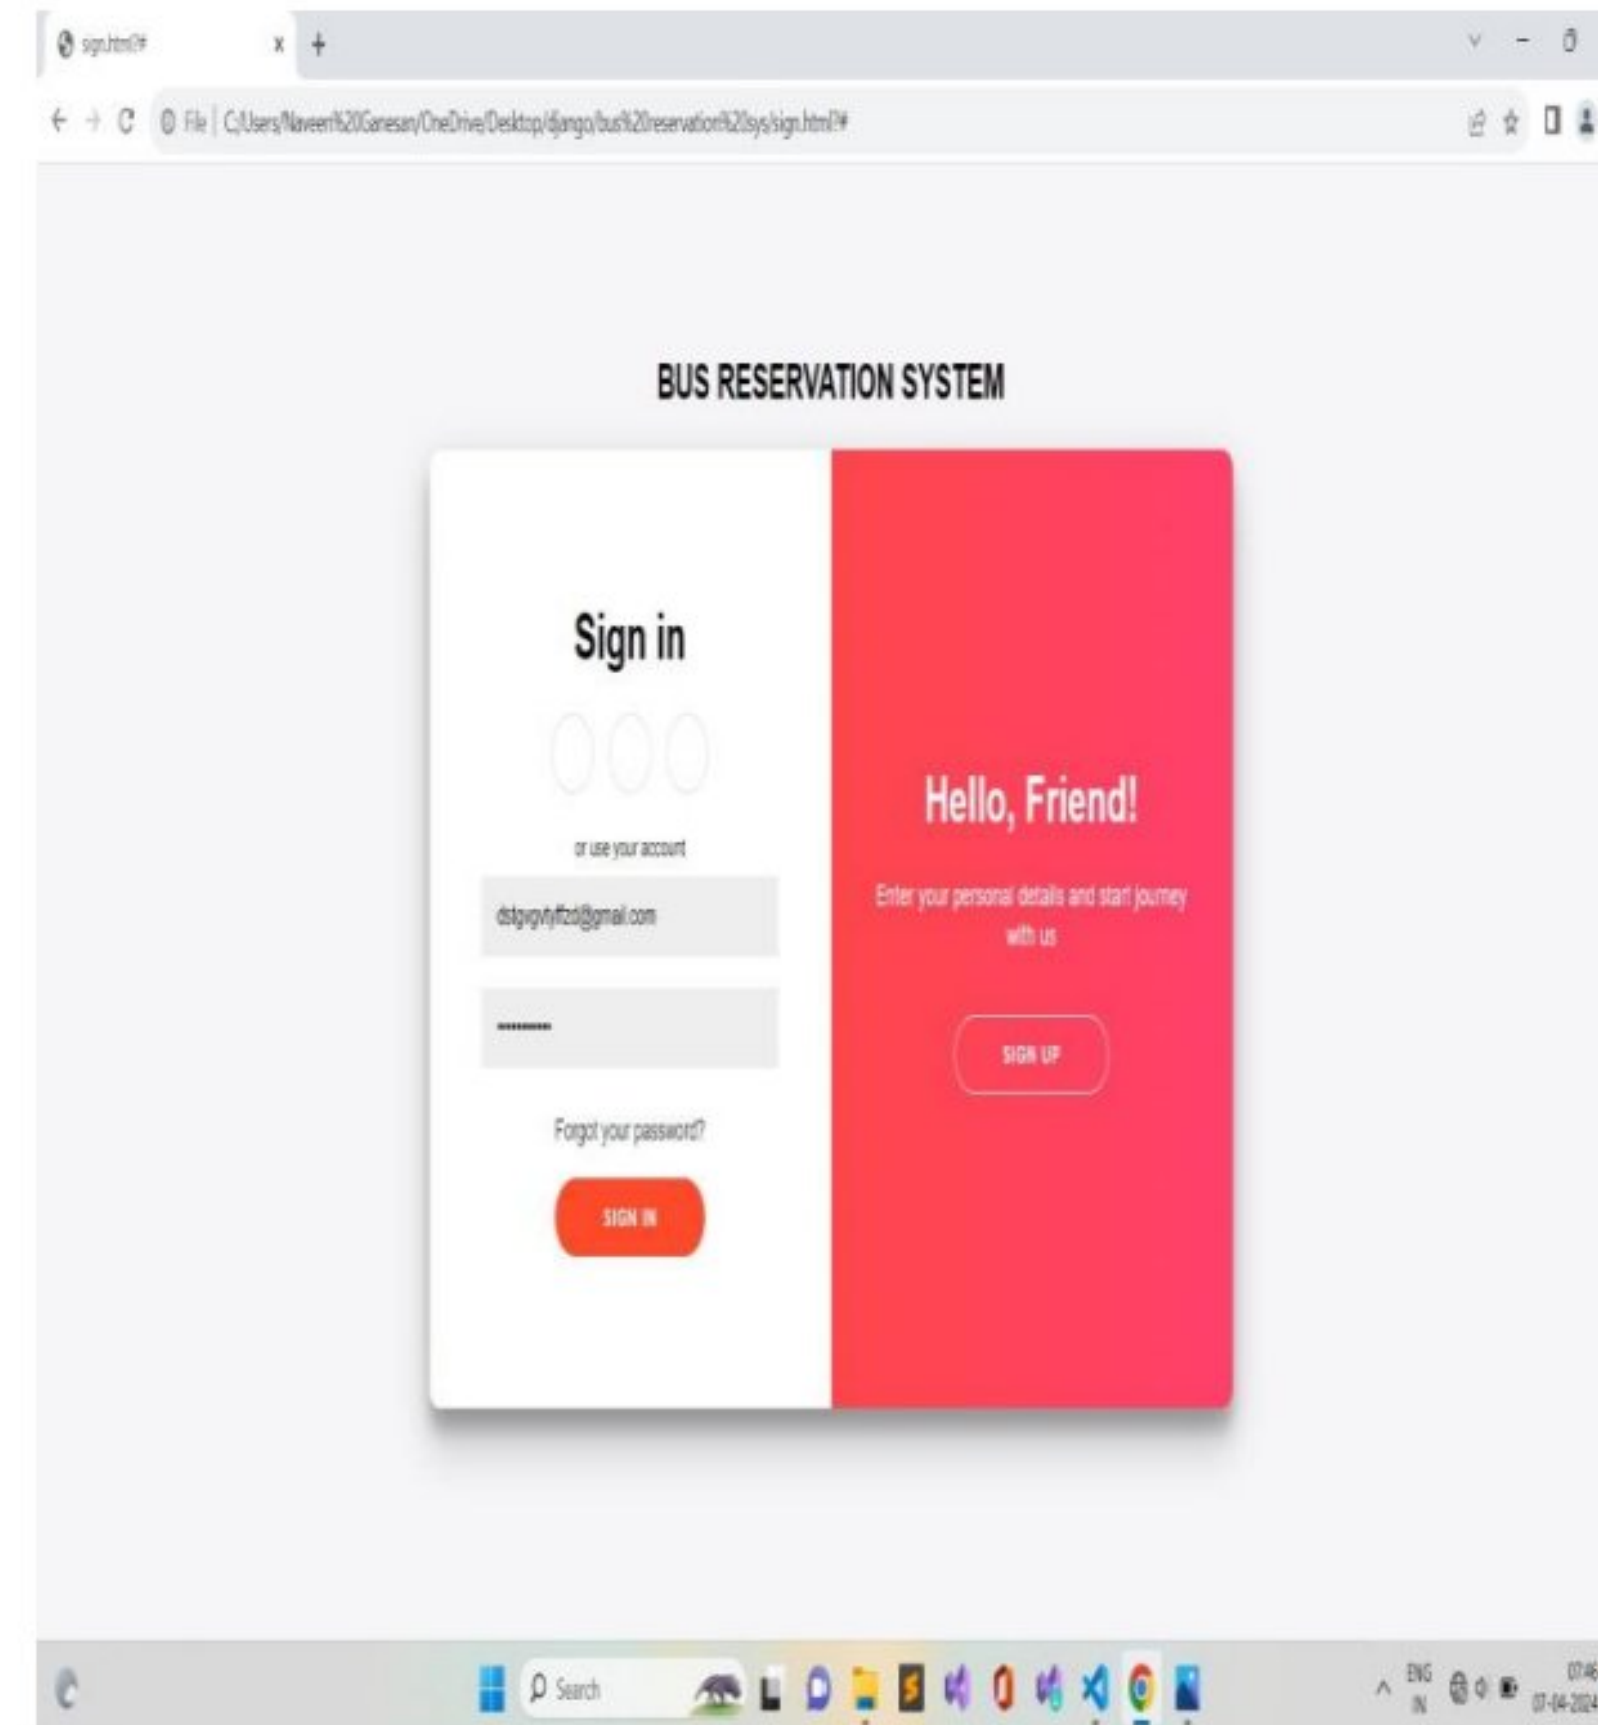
sign.html?#

File | C:/Users/Naveen%20Ganesan/OneDrive/Desktop/django/bus%20reservation%20sys/sign.html?#

BUS RESERVATION SYSTEM

Sign in

or use your account

dstgvgvtyftzd@gmail.com

•••••••••

Forgot your password?

SIGN IN

Hello, Friend!

Enter your personal details and start journey with us

SIGN UP

Search

ENG IN

07:46 07-04-2024